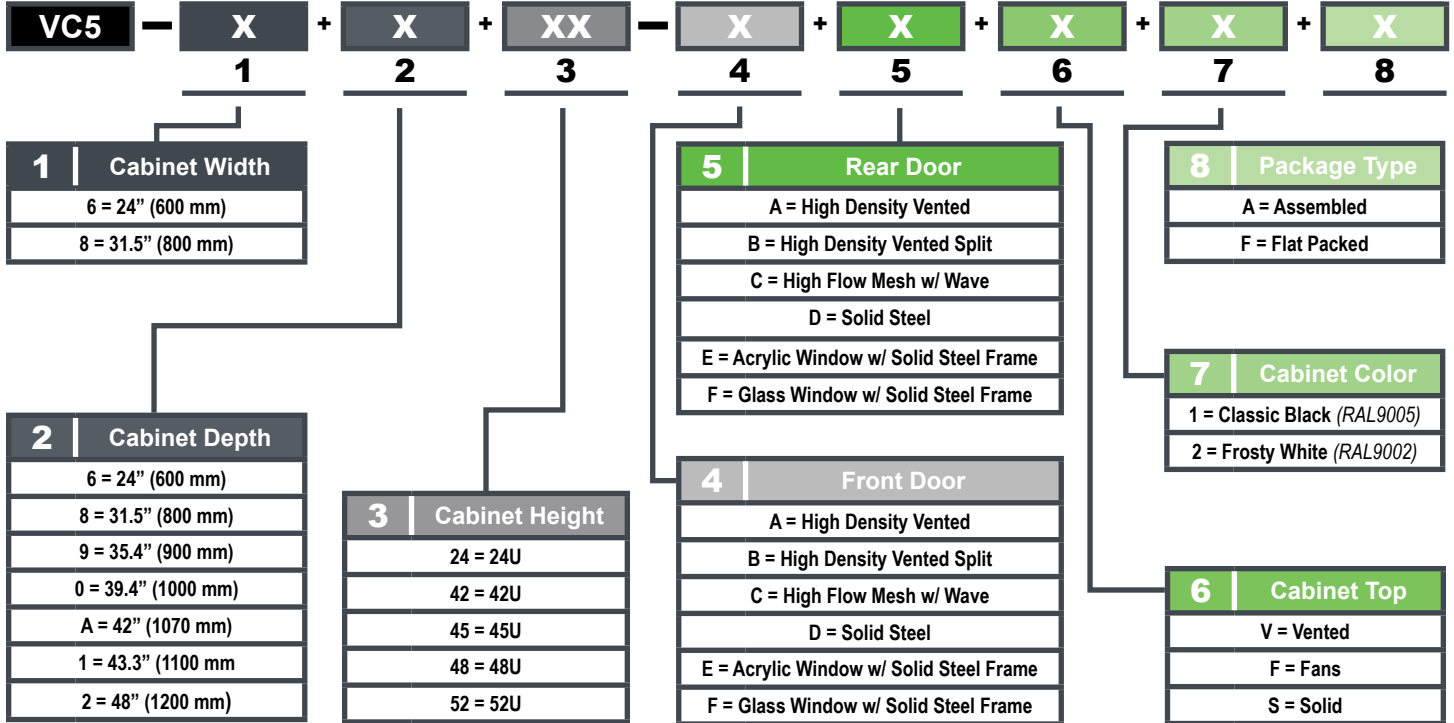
VC5 – X + X + XX – X + X + X + X + X

1 2 3 4 5 6 7 8

1 Cabinet Width

6 = 24" (600 mm)

8 = 31.5" (800 mm)

2 Cabinet Depth

6 = 24" (600 mm)

8 = 31.5" (800 mm)

9 = 35.4" (900 mm)

0 = 39.4" (1000 mm)

A = 42" (1070 mm)

1 = 43.3" (1100 mm

2 = 48" (1200 mm)

3 Cabinet Height

24 = 24U

42 = 42U

45 = 45U

48 = 48U

52 = 52U

5 Rear Door

A = High Density Vented

B = High Density Vented Split

C = High Flow Mesh w/ Wave

D = Solid Steel

E = Acrylic Window w/ Solid Steel Frame

F = Glass Window w/ Solid Steel Frame

4 Front Door

A = High Density Vented

B = High Density Vented Split

C = High Flow Mesh w/ Wave

D = Solid Steel

E = Acrylic Window w/ Solid Steel Frame

F = Glass Window w/ Solid Steel Frame

8 Package Type

A = Assembled

F = Flat Packed

7 Cabinet Color

1 = Classic Black *(RAL9005)*

2 = Frosty White *(RAL9002)*

6 Cabinet Top

V = Vented

F = Fans

S = Solid